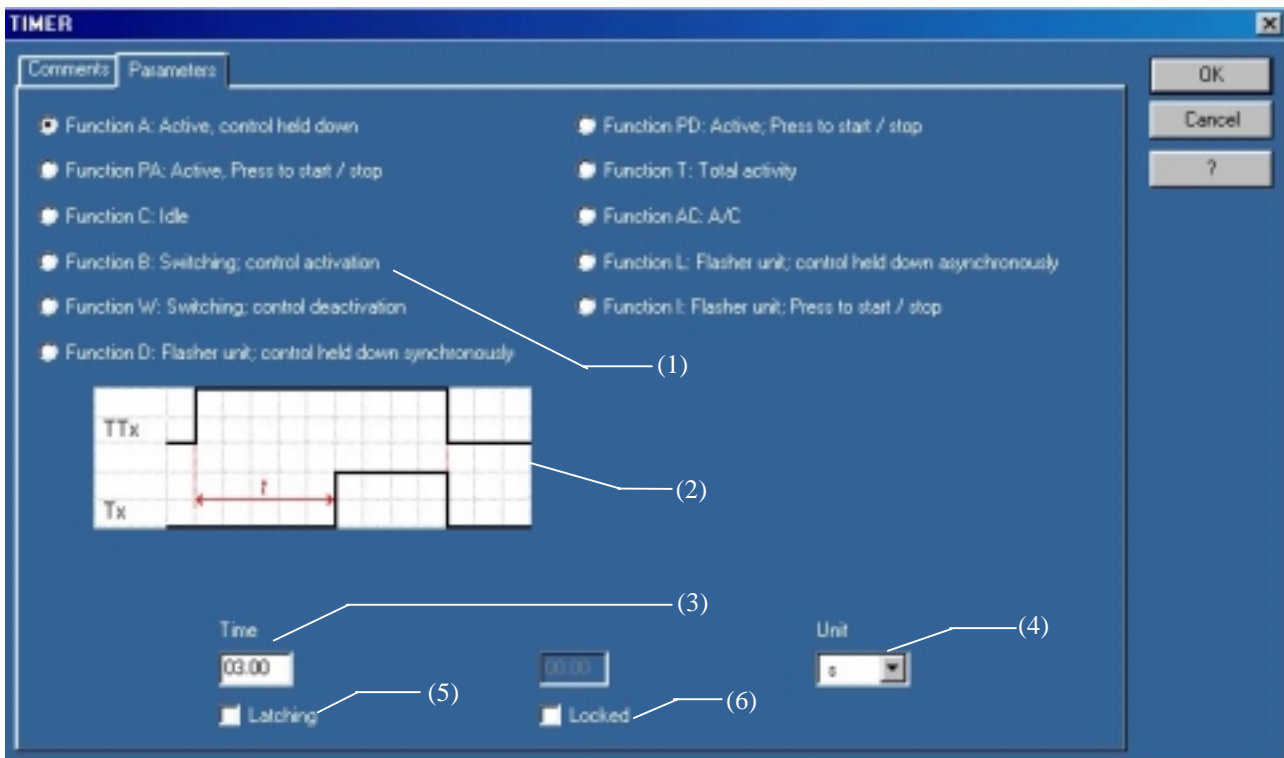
TIMER

Comments Parameters

OK
Cancel
?

Function A: Active, control held down
Function PA: Active, Press to start / stop
Function C: Idle
Function B: Switching; control activation
Function W: Switching; control deactivation
Function D: Flasher unit; control held down synchronously

Function PD: Active; Press to start / stop
Function T: Total activity
Function AC: A/C
Function L: Flasher unit; control held down asynchronously
Function I: Flasher unit; Press to start / stop

(1)

TTx
t
Tx

(2)

(3)
Time
03.00
00.00

Unit
s
(4)

Latching (5)
Locked (6)